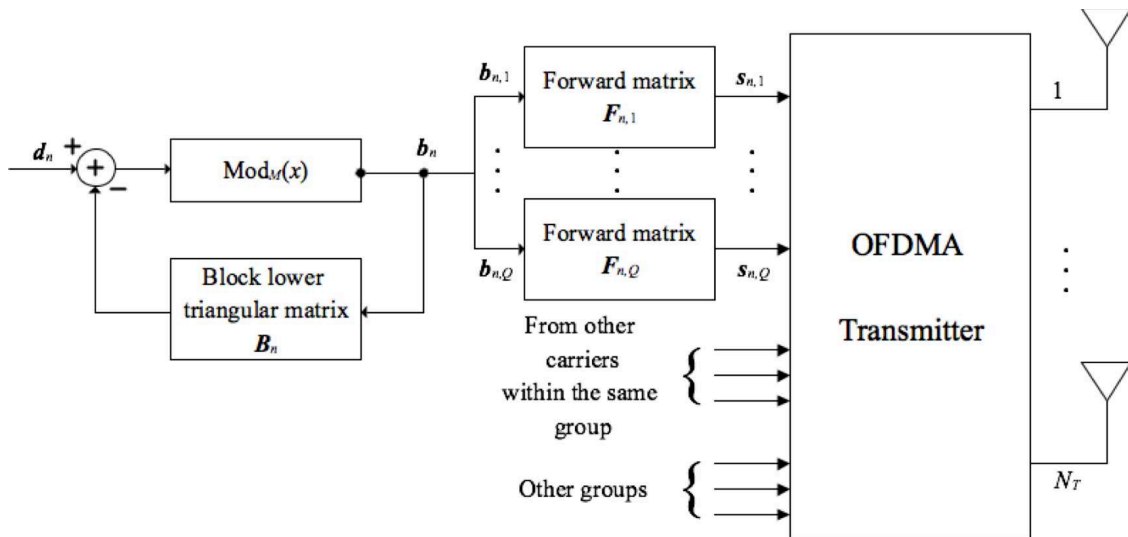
$\boldsymbol{d}_n$

+

−

$\text{Mod}_M(x)$

$\boldsymbol{b}_n$

Block lower triangular matrix $\boldsymbol{B}_n$

$\boldsymbol{b}_{n,1}$

Forward matrix $\boldsymbol{F}_{n,1}$

$\boldsymbol{s}_{n,1}$

$\boldsymbol{b}_{n,Q}$

Forward matrix $\boldsymbol{F}_{n,Q}$

$\boldsymbol{s}_{n,Q}$

From other carriers within the same group

Other groups

OFDMA Transmitter

1

$N_T$